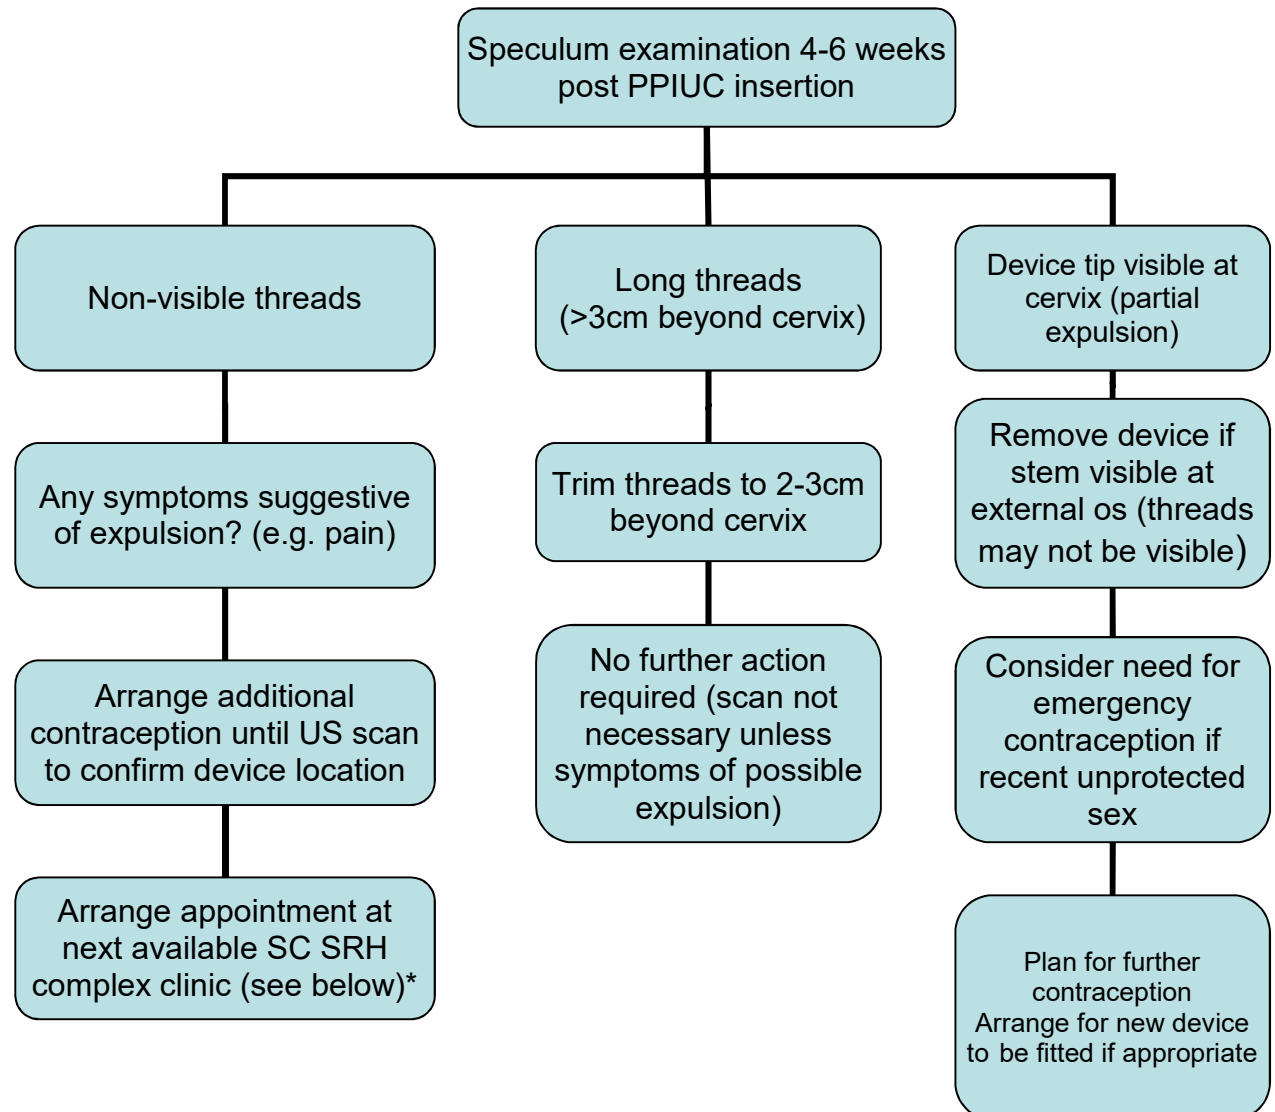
Speculum examination 4-6 weeks post PPIUC insertion

Non-visible threads

Any symptoms suggestive of expulsion? (e.g. pain)

Arrange additional contraception until US scan to confirm device location

Arrange appointment at next available SC SRH complex clinic (see below)*

Long threads (>3cm beyond cervix)

Trim threads to 2-3cm beyond cervix

No further action required (scan not necessary unless symptoms of possible expulsion)

Device tip visible at cervix (partial expulsion)

Remove device if stem visible at external os (threads may not be visible)

Consider need for emergency contraception if recent unprotected sex

Plan for further contraception
Arrange for new device to be fitted if appropriate